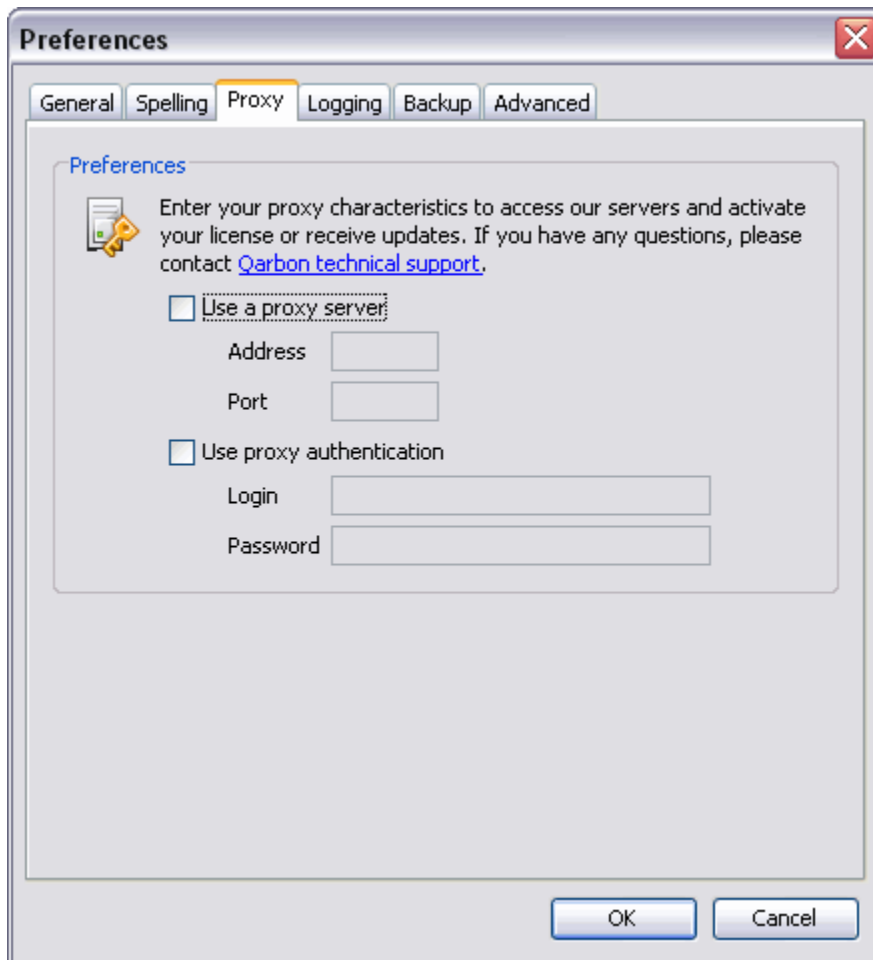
Preferences

General Spelling Proxy Logging Backup Advanced

Preferences

Enter your proxy characteristics to access our servers and activate your license or receive updates. If you have any questions, please contact Qarbon technical support.

Use a proxy server

Address

Port

Use proxy authentication

Login

Password

OK Cancel